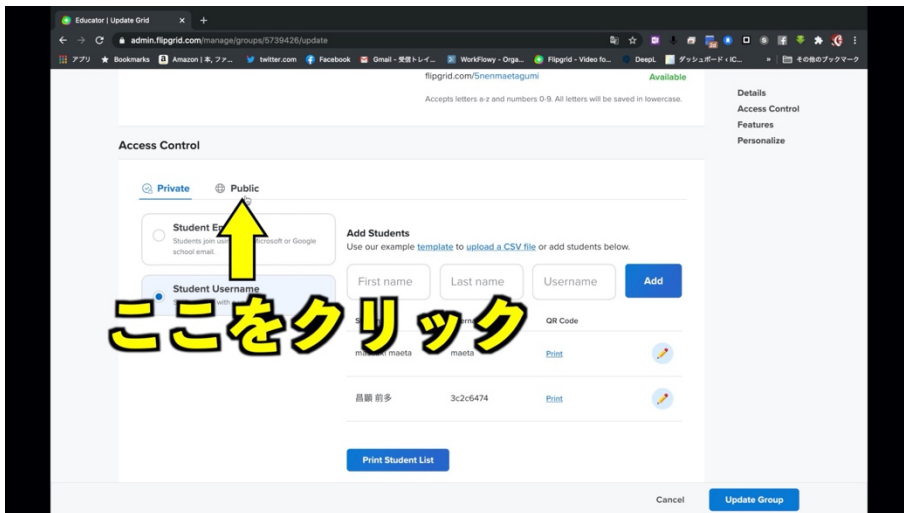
Educator | Update Grid

admin.flipgrid.com/manage/groups/5739426/update

アプリ Bookmarks Amazon | 本, ファ... twitter.com Facebook Gmail - 受信トレイ... WorkFlowy - Orga... Flipgrid - Video fo... DeepL ダッシュボード ‹ IC... » その他のブックマーク

flipgrid.com/5nenmaetagumi Available

Accepts letters a-z and numbers 0-9. All letters will be saved in lowercase.

Details
Access Control
Features
Personalize

Access Control

Private Public

Student E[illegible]
Students join us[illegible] Microsoft or Google school email.

Student Username
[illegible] with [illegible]

ここをクリック

Add Students
Use our example template to upload a CSV file or add students below.

First name Last name Username Add

| S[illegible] | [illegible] | QR Code | |
|---|---|---|---|
| ma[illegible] maeta | maeta | Print | |
| 昌顕 前多 | 3c2c6474 | Print | |

Print Student List

Cancel Update Group